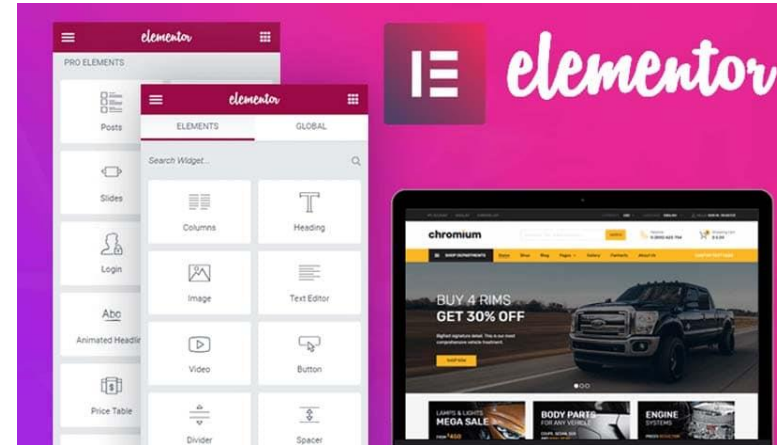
elementor

PRO ELEMENTS

Posts

Slides

Login

Abc

Animated Headli

Price Table

elementor

ELEMENTS

GLOBAL

Search Widget...

Columns

Heading

Image

Text Editor

Video

Button

Divider

Spacer

elementor

chromium

SHOP DEPARTMENTS

BUY 4 RIMS
GET 30% OFF

MEGA SALE

BODY PARTS

ENGINE
SYSTEMS